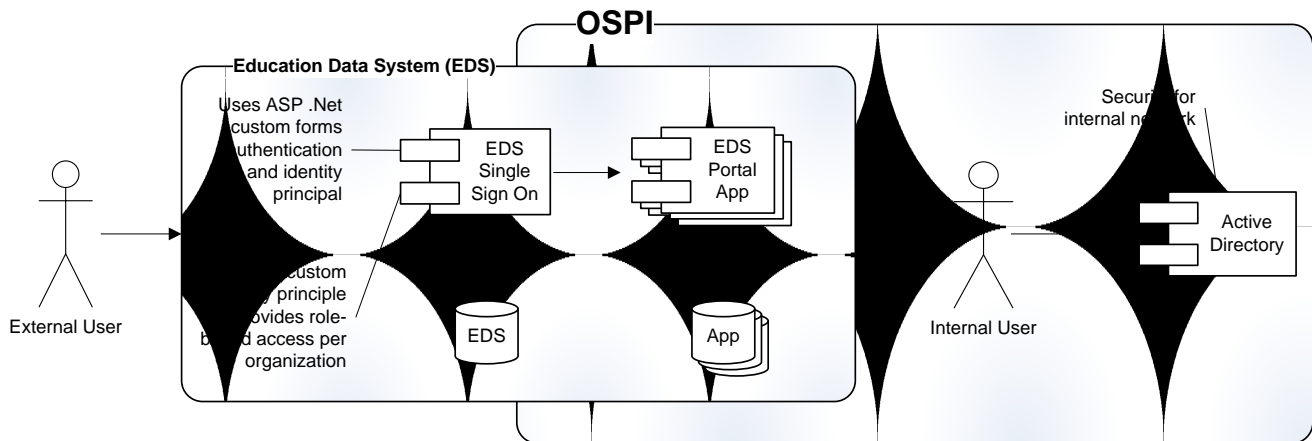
OSPI

Education Data System (EDS)

Uses ASP .Net custom forms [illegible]uthentication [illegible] and identity principal

EDS Single Sign On

EDS Portal App

Securi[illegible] for internal ne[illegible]ork

Active Directory

External User

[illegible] custom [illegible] principle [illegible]ovides role-b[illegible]d access per organization

EDS

App

Internal User